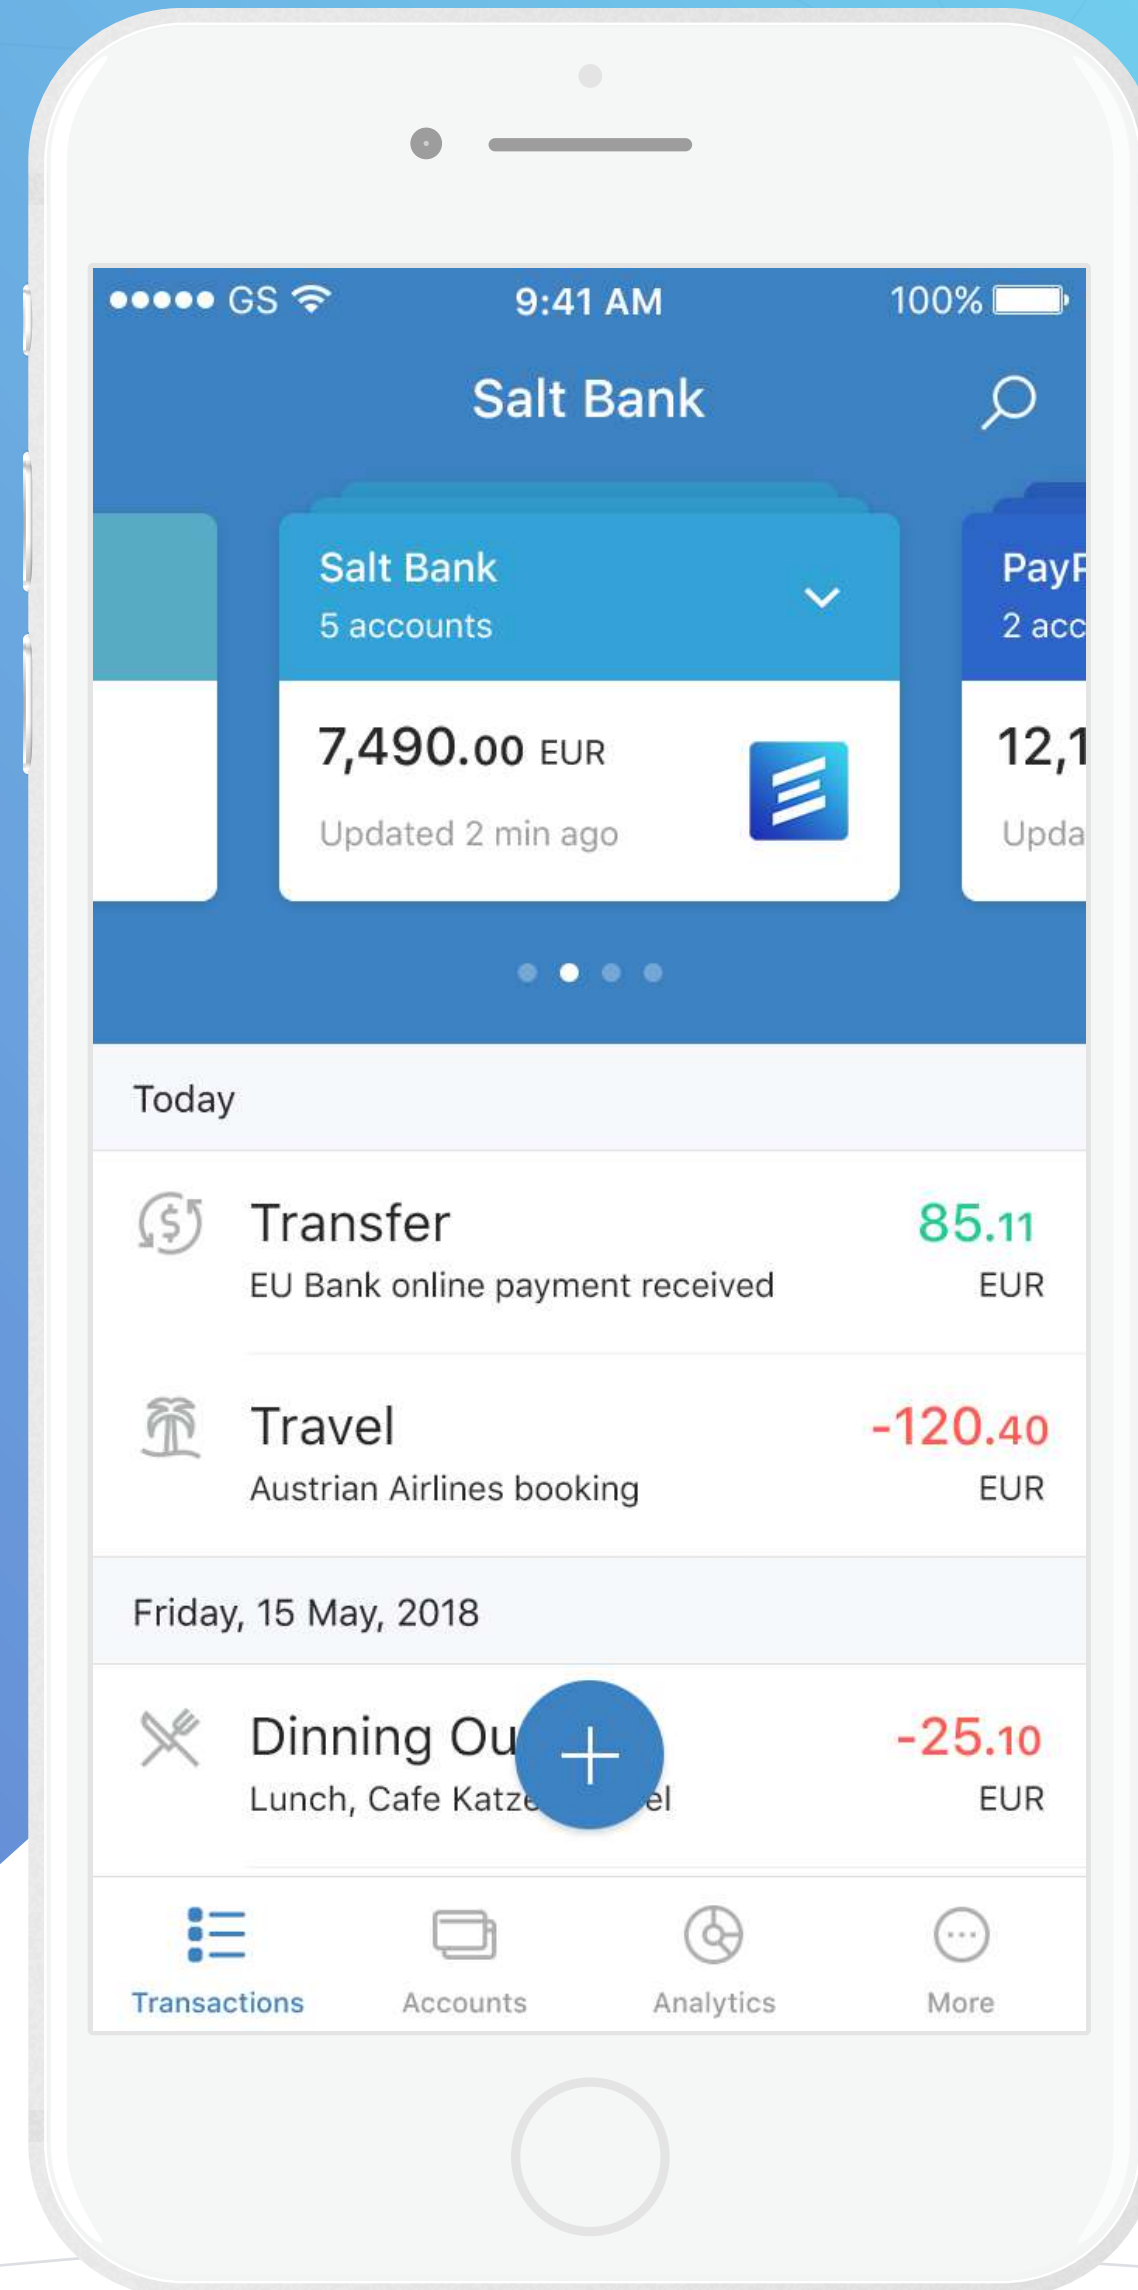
●●●●● GS 9:41 AM 100%

Salt Bank

Salt Bank
5 accounts

7,490.00 EUR
Updated 2 min ago

PayP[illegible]
2 acc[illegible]

12,1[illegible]
Upda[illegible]

Today

Transfer
EU Bank online payment received
85.11
EUR

Travel
Austrian Airlines booking
-120.40
EUR

Friday, 15 May, 2018

Dinning Ou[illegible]
Lunch, Cafe Katz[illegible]el
-25.10
EUR

Transactions
Accounts
Analytics
More